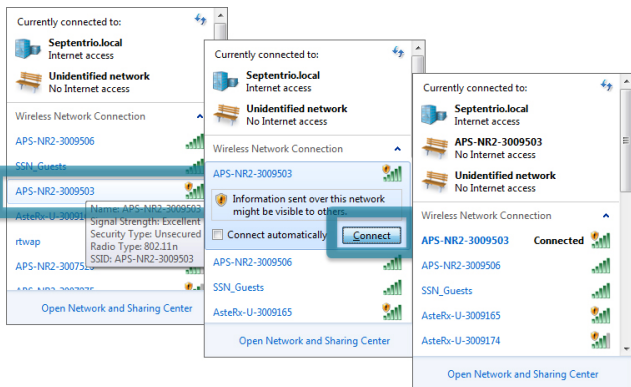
Currently connected to:

Septentrio.local
Internet access

Unidentified network
No Internet access

Wireless Network Connection

APS-NR2-3009506

SSN_Guests

APS-NR2-3009503

AsteRx-U-3009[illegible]

Name: APS-NR2-3009503
Signal Strength: Excellent
Security Type: Unsecured
Radio Type: 802.11n
SSID: APS-NR2-3009503

rtwap

APS-NR2-300752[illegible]

Open Network and Sharing Center

Currently connected to:

Septentrio.local
Internet access

Unidentified network
No Internet access

Wireless Network Connection

APS-NR2-3009503

Information sent over this network might be visible to others.

Connect automatically

Connect

APS-NR2-3009506

SSN_Guests

AsteRx-U-3009165

Open Network and Sharing Center

Currently connected to:

Septentrio.local
Internet access

APS-NR2-3009503
No Internet access

Unidentified network
No Internet access

Wireless Network Connection

APS-NR2-3009503 Connected

APS-NR2-3009506

SSN_Guests

AsteRx-U-3009165

AsteRx-U-3009174

Open Network and Sharing Center